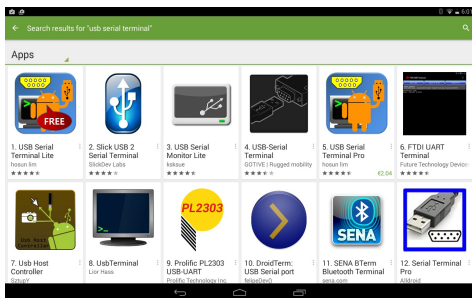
6:0

Search results for "usb serial terminal"

Apps

FREE

1. USB Serial Terminal Lite
hosun lim

2. Slick USB 2 Serial Terminal
SlickDev Labs

3. USB Serial Monitor Lite
kokuue

4. USB-Serial Terminal
GOTIVE | Rugged mobility

5. USB Serial Terminal Pro
hosun lim
€2.04

6. FTDI UART Terminal
Future Technology Device

7. Usb Host Controller
SztupY

8. UsbTerminal
Lior Hass

PL2303

9. Prolific PL2303 USB-UART
Prolific Technology Inc.

10. DroidTerm: USB Serial port
felipeDevO

SENA

11. SENA BTerm Bluetooth Terminal
sena.com

12. Serial Terminal Pro
Alldroid